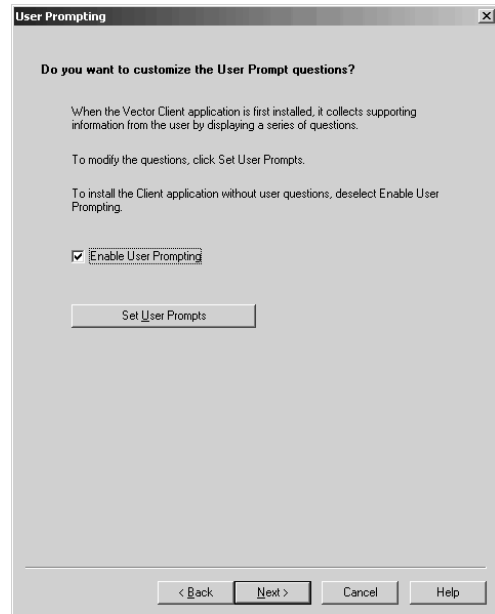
User Prompting

Do you want to customize the User Prompt questions?

When the Vector Client application is first installed, it collects supporting information from the user by displaying a series of questions.

To modify the questions, click Set User Prompts.

To install the Client application without user questions, deselect Enable User Prompting.

Enable User Prompting

Set User Prompts

< Back Next > Cancel Help